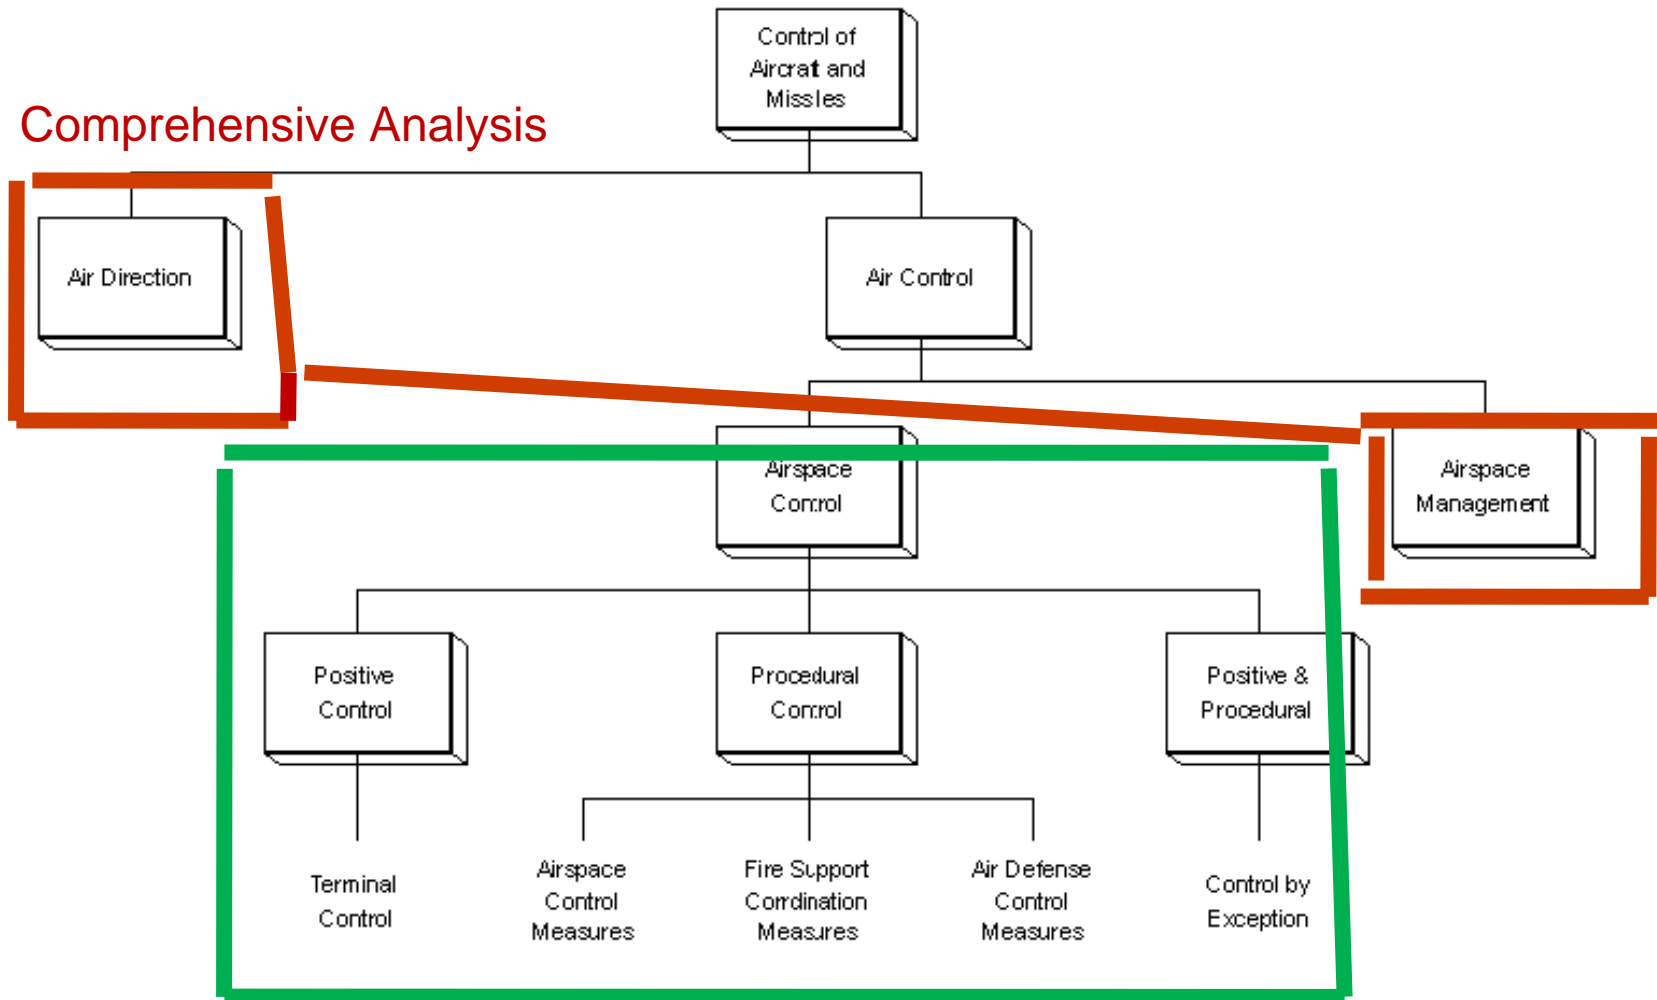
Control of Aircrat and Missles

Comprehensive Analysis

Air Direction

Air Control

Airspace Control

Airspace Management

Positive Control

Procedural Control

Positive & Procedural

Terminal Control

Airspace Control Measures

Fire Support Corrdination Measures

Air Defense Control Measures

Control by Exception